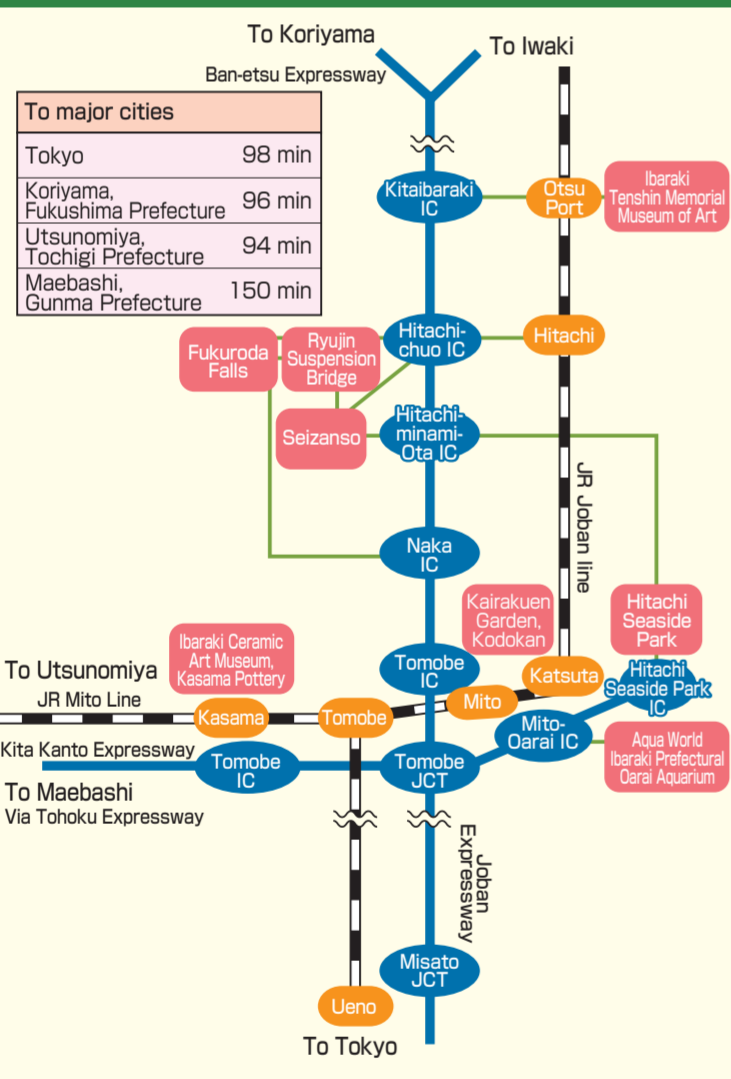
To Koriyama
To Iwaki
Ban-etsu Expressway

| To major cities | |
|---|---|
| Tokyo | 98 min |
| Koriyama, Fukushima Prefecture | 96 min |
| Utsunomiya, Tochigi Prefecture | 94 min |
| Maebashi, Gunma Prefecture | 150 min |

Kitaibaraki IC
Otsu Port
Ibaraki Tenshin Memorial Museum of Art
Fukuroda Falls
Ryujin Suspension Bridge
Hitachi-chuo IC
Hitachi
Seizanso
Hitachi-minami-Ota IC
JR Joban line
Naka IC
Kairakuen Garden, Kodokan
Hitachi Seaside Park
Ibaraki Ceramic Art Museum, Kasama Pottery
To Utsunomiya
Tomobe IC
Katsuta
Hitachi Seaside Park IC
JR Mito Line
Kasama
Tomobe
Mito
Mito-Oarai IC
Aqua World Ibaraki Prefectural Oarai Aquarium
Kita Kanto Expressway
Tomobe IC
Tomobe JCT
To Maebashi
Via Tohoku Expressway
Joban Expressway
Misato JCT
Ueno
To Tokyo